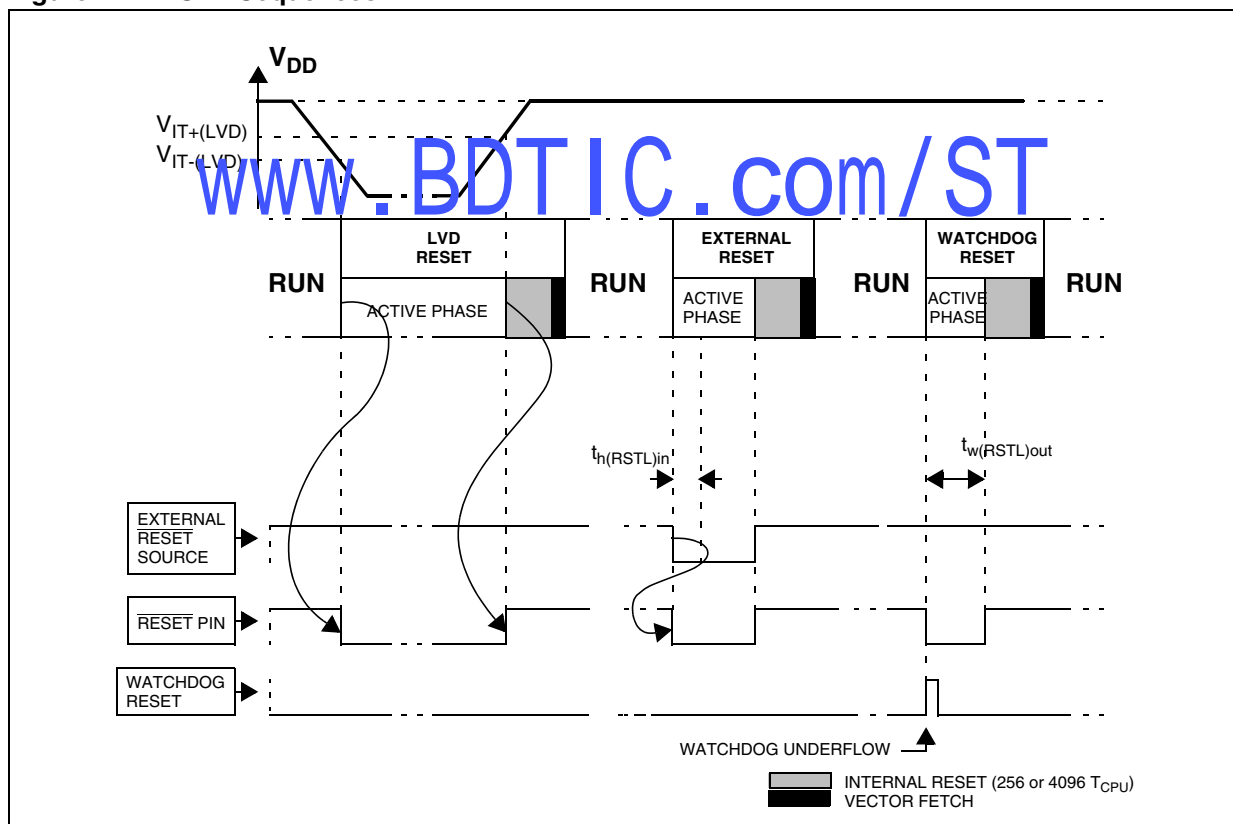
$V_{DD}$

$V_{IT+(LVD)}$

$V_{IT-(LVD)}$

www.BDTIC.com/ST

RUN

LVD RESET

ACTIVE PHASE

RUN

EXTERNAL RESET

ACTIVE PHASE

RUN

WATCHDOG RESET

ACTIVE PHASE

RUN

$t_{h(RSTL)in}$

$t_{w(RSTL)out}$

EXTERNAL $\overline{RESET}$ SOURCE

$\overline{RESET}$ PIN

WATCHDOG RESET

WATCHDOG UNDERFLOW

INTERNAL RESET (256 or 4096 $T_{CPU}$)

VECTOR FETCH